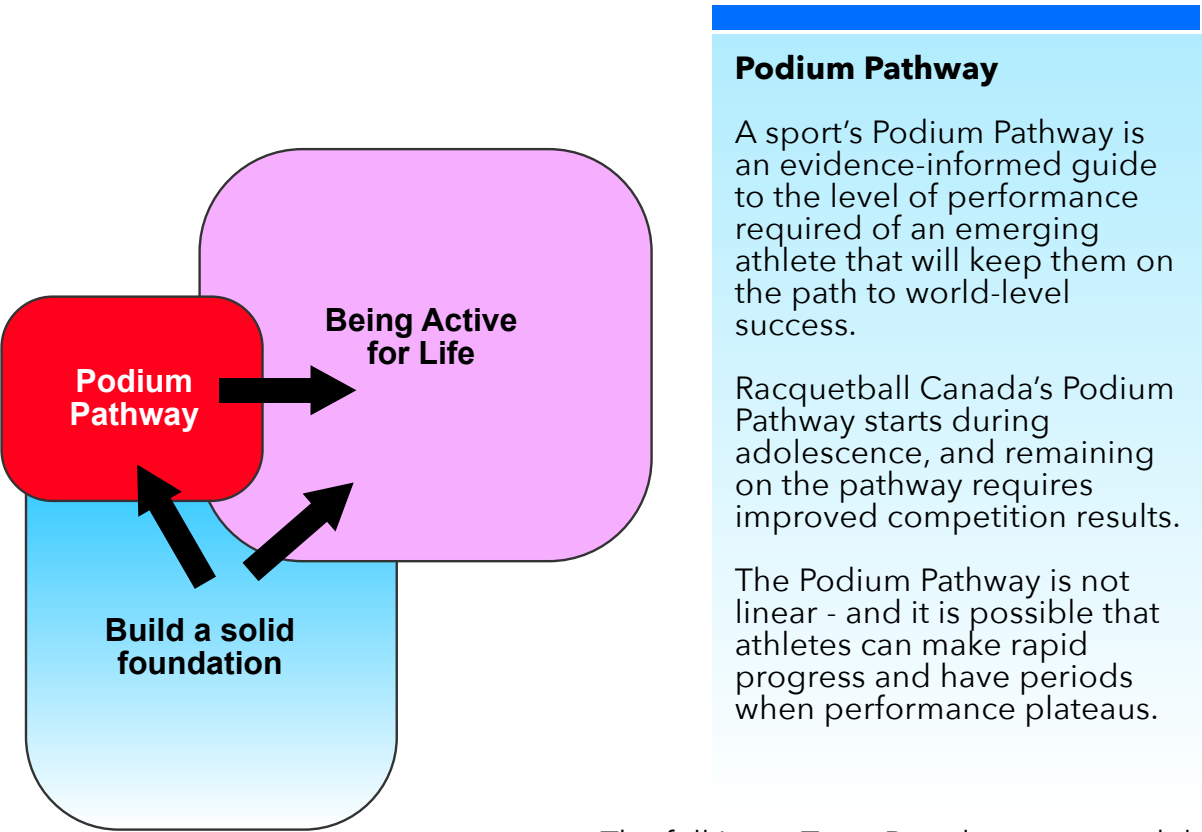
Podium Pathway

Being Active for Life

Build a solid foundation

Podium Pathway

A sport's Podium Pathway is an evidence-informed guide to the level of performance required of an emerging athlete that will keep them on the path to world-level success.

Racquetball Canada's Podium Pathway starts during adolescence, and remaining on the pathway requires improved competition results.

The Podium Pathway is not linear - and it is possible that athletes can make rapid progress and have periods when performance plateaus.

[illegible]